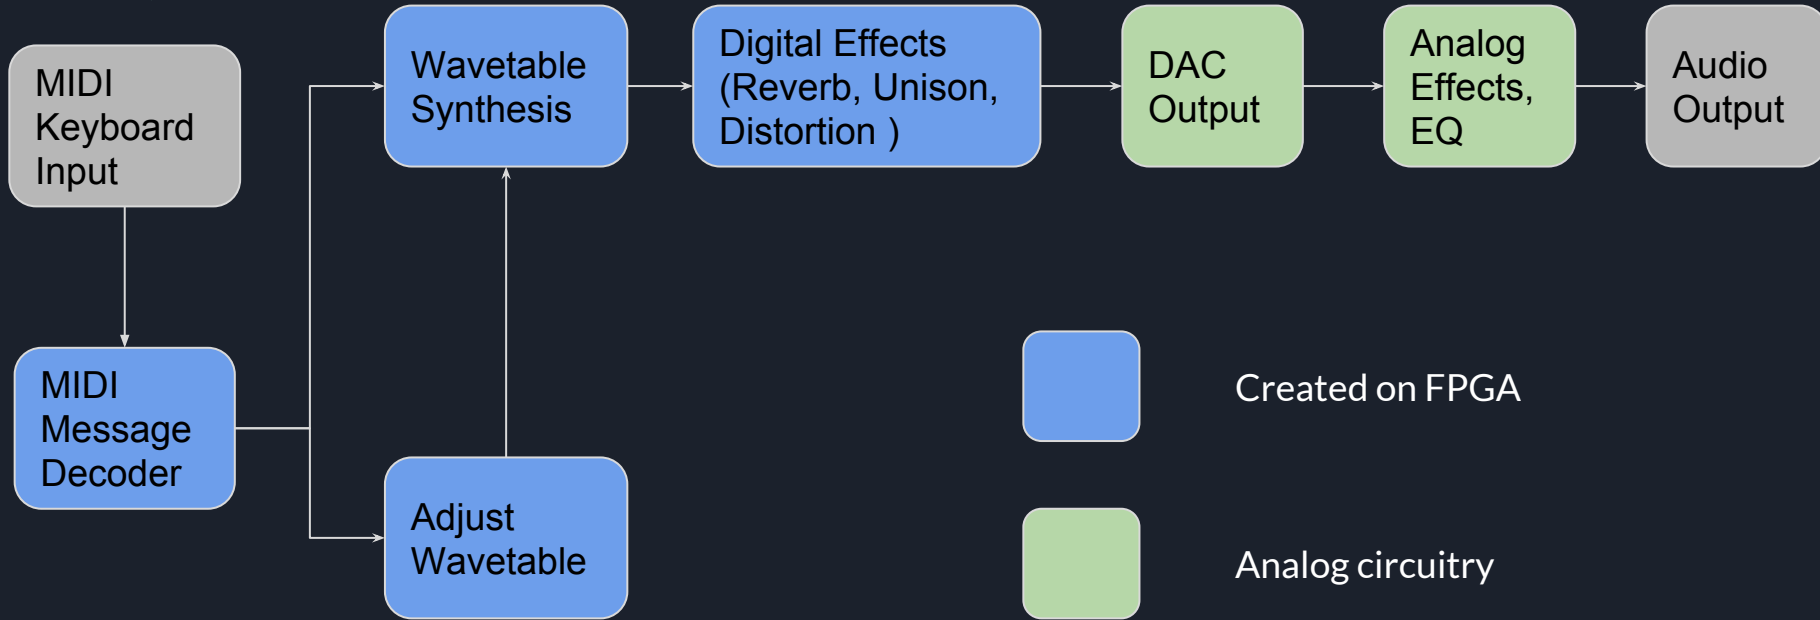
MIDI Keyboard Input

Wavetable Synthesis

Digital Effects (Reverb, Unison, Distortion )

DAC Output

Analog Effects, EQ

Audio Output

MIDI Message Decoder

Adjust Wavetable

Created on FPGA

Analog circuitry